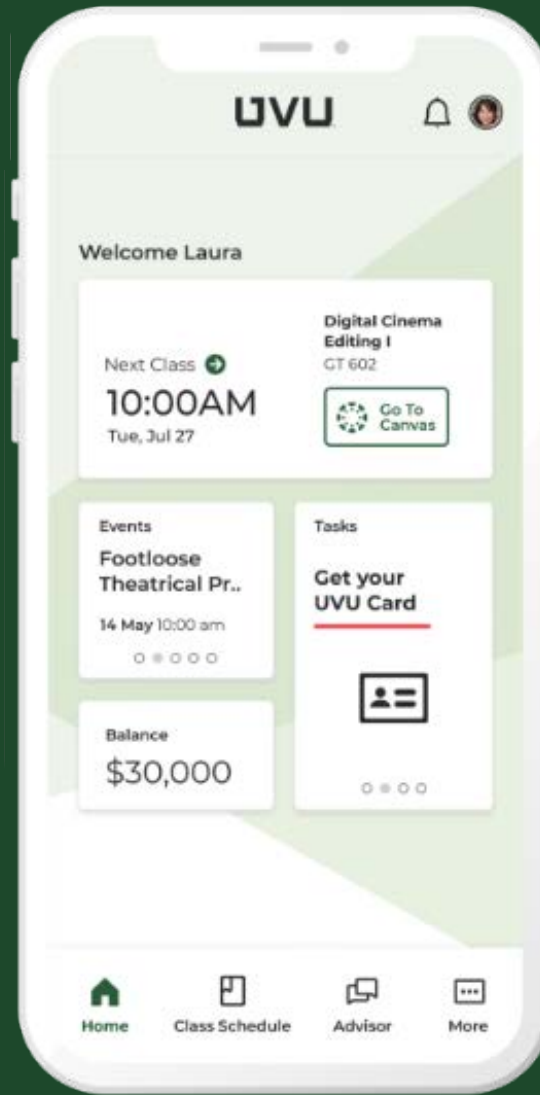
UVU

Welcome Laura

Next Class
10:00AM
Tue, Jul 27

Digital Cinema Editing I
GT 602

Go To Canvas

Events
Footloose Theatrical Pr..
14 May 10:00 am

Tasks
Get your UVU Card

Balance
$30,000

Home
Class Schedule
Advisor
More